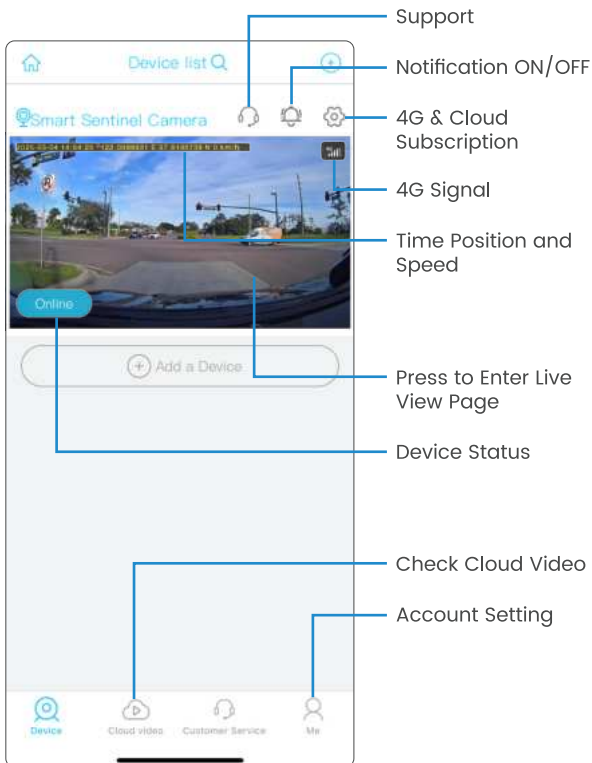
Device list

Smart Sentinel Camera

2025-05-04 14:04:25 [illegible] 0.0 km/h

Online

Add a Device

Device
Cloud video
Customer Service
Me

Support

Notification ON/OFF

4G & Cloud Subscription

4G Signal

Time Position and Speed

Press to Enter Live View Page

Device Status

Check Cloud Video

Account Setting